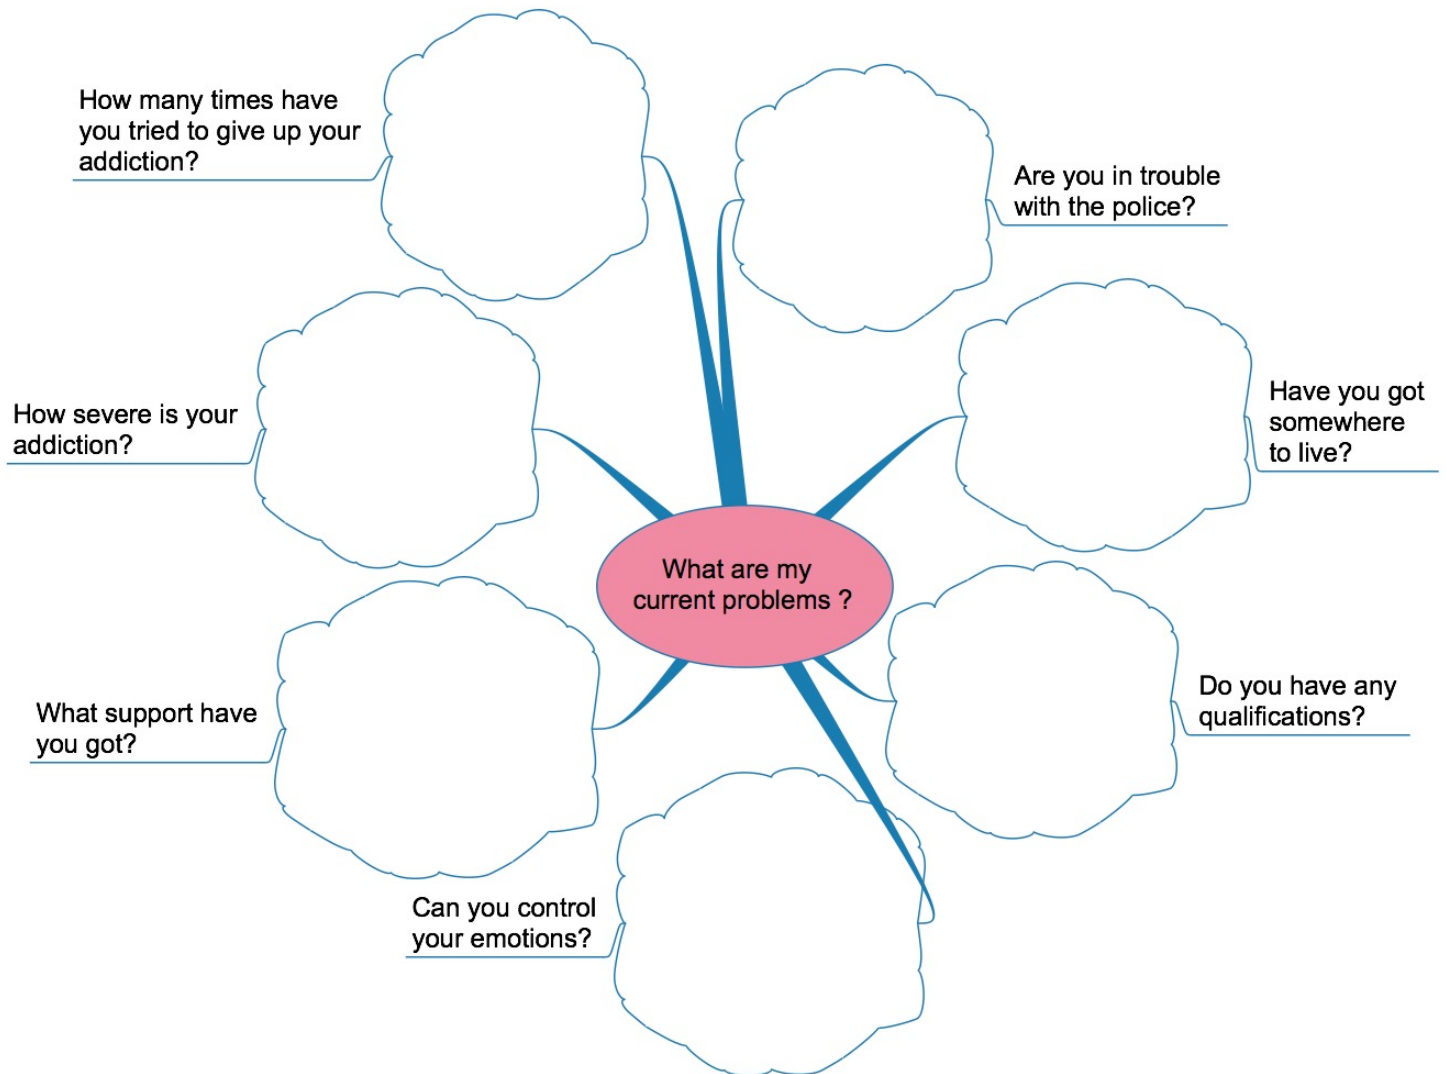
What are my current problems ?

How many times have you tried to give up your addiction?

Are you in trouble with the police?

How severe is your addiction?

Have you got somewhere to live?

What support have you got?

Do you have any qualifications?

Can you control your emotions?